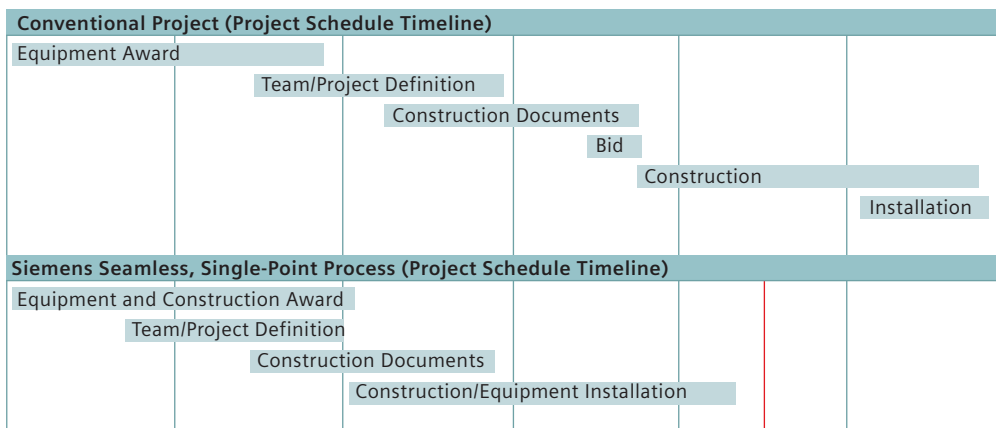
Conventional Project (Project Schedule Timeline)

Equipment Award

Team/Project Definition

Construction Documents

Bid

Construction

Installation

Siemens Seamless, Single-Point Process (Project Schedule Timeline)

Equipment and Construction Award

Team/Project Definition

Construction Documents

Construction/Equipment Installation